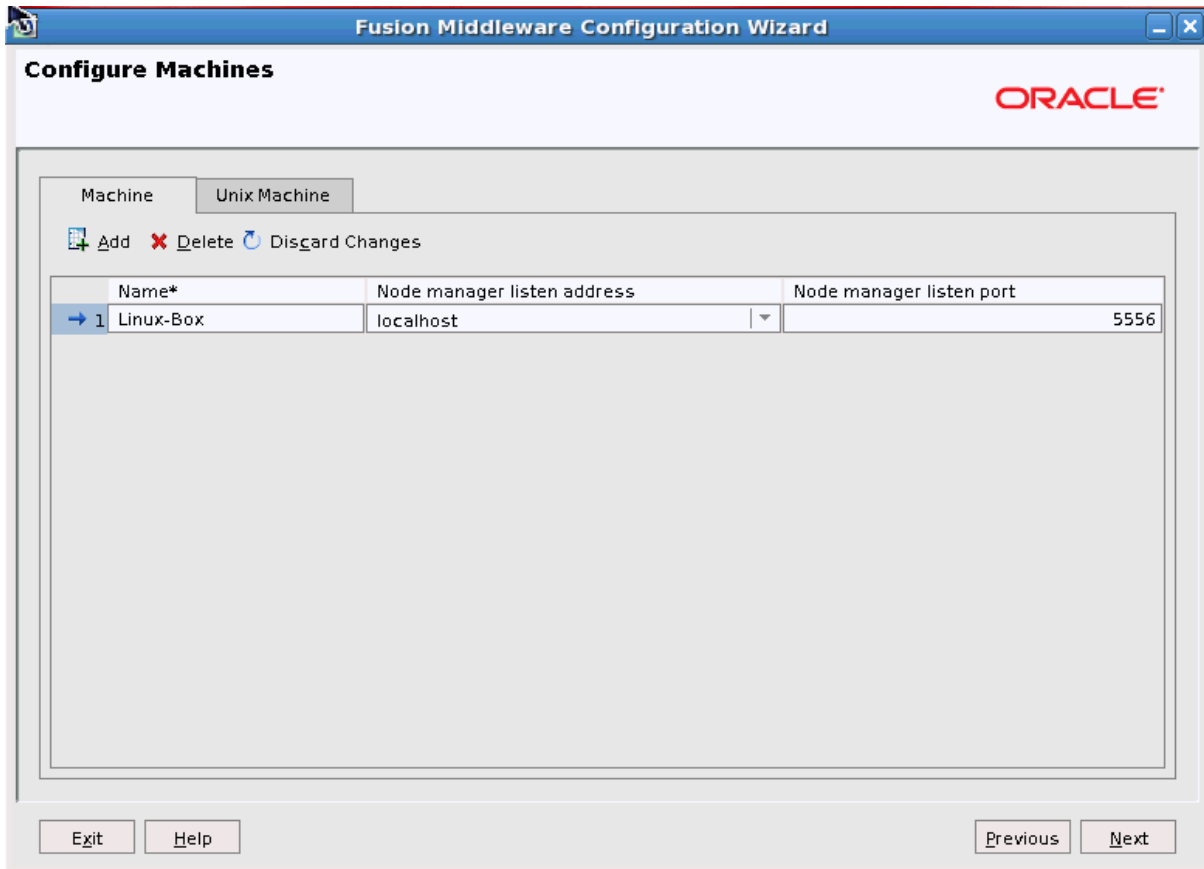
Fusion Middleware Configuration Wizard

Configure Machines

ORACLE

Machine | Unix Machine

Add Delete Discard Changes

| | Name* | Node manager listen address | Node manager listen port |
|---|---|---|---|
| 1 | Linux-Box | localhost | 5556 |

Exit Help Previous Next